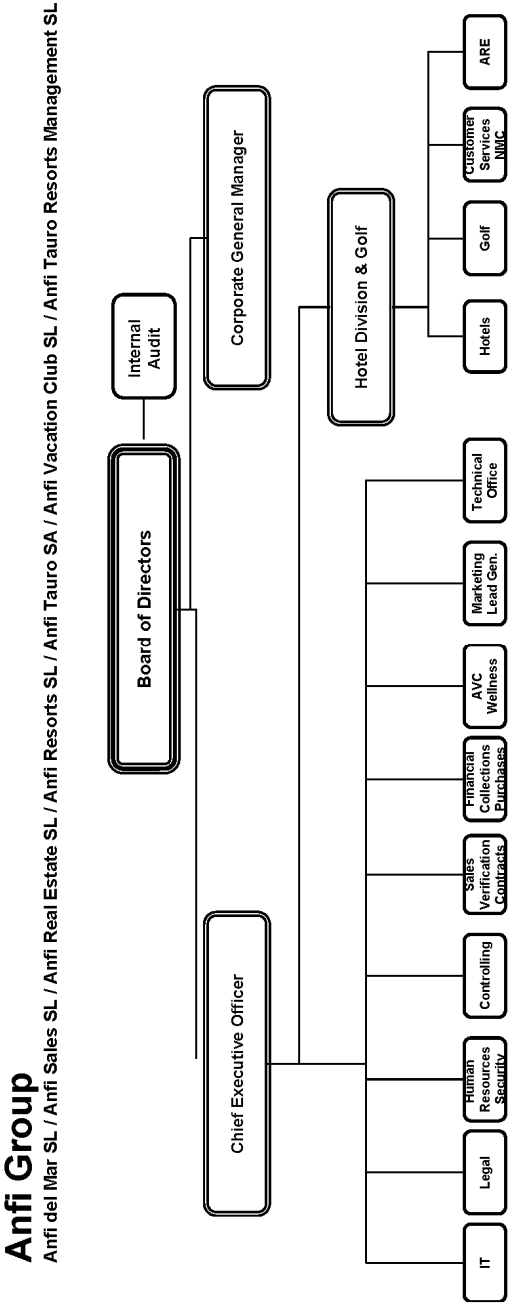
Anfi Group
Anfi del Mar SL / Anfi Sales SL / Anfi Real Estate SL / Anfi Resorts SL / Anfi Tauro SA / Anfi Vacation Club SL / Anfi Tauro Resorts Management SL

Board of Directors

Internal Audit

Chief Executive Officer

Corporate General Manager

Hotel Division & Golf

IT

Legal

Human Resources Security

Controlling

Sales Verification Contracts

Financial Collections Purchases

AVC Wellness

Marketing Lead Gen.

Technical Office

Hotels

Golf

Customer Services NMC

ARE